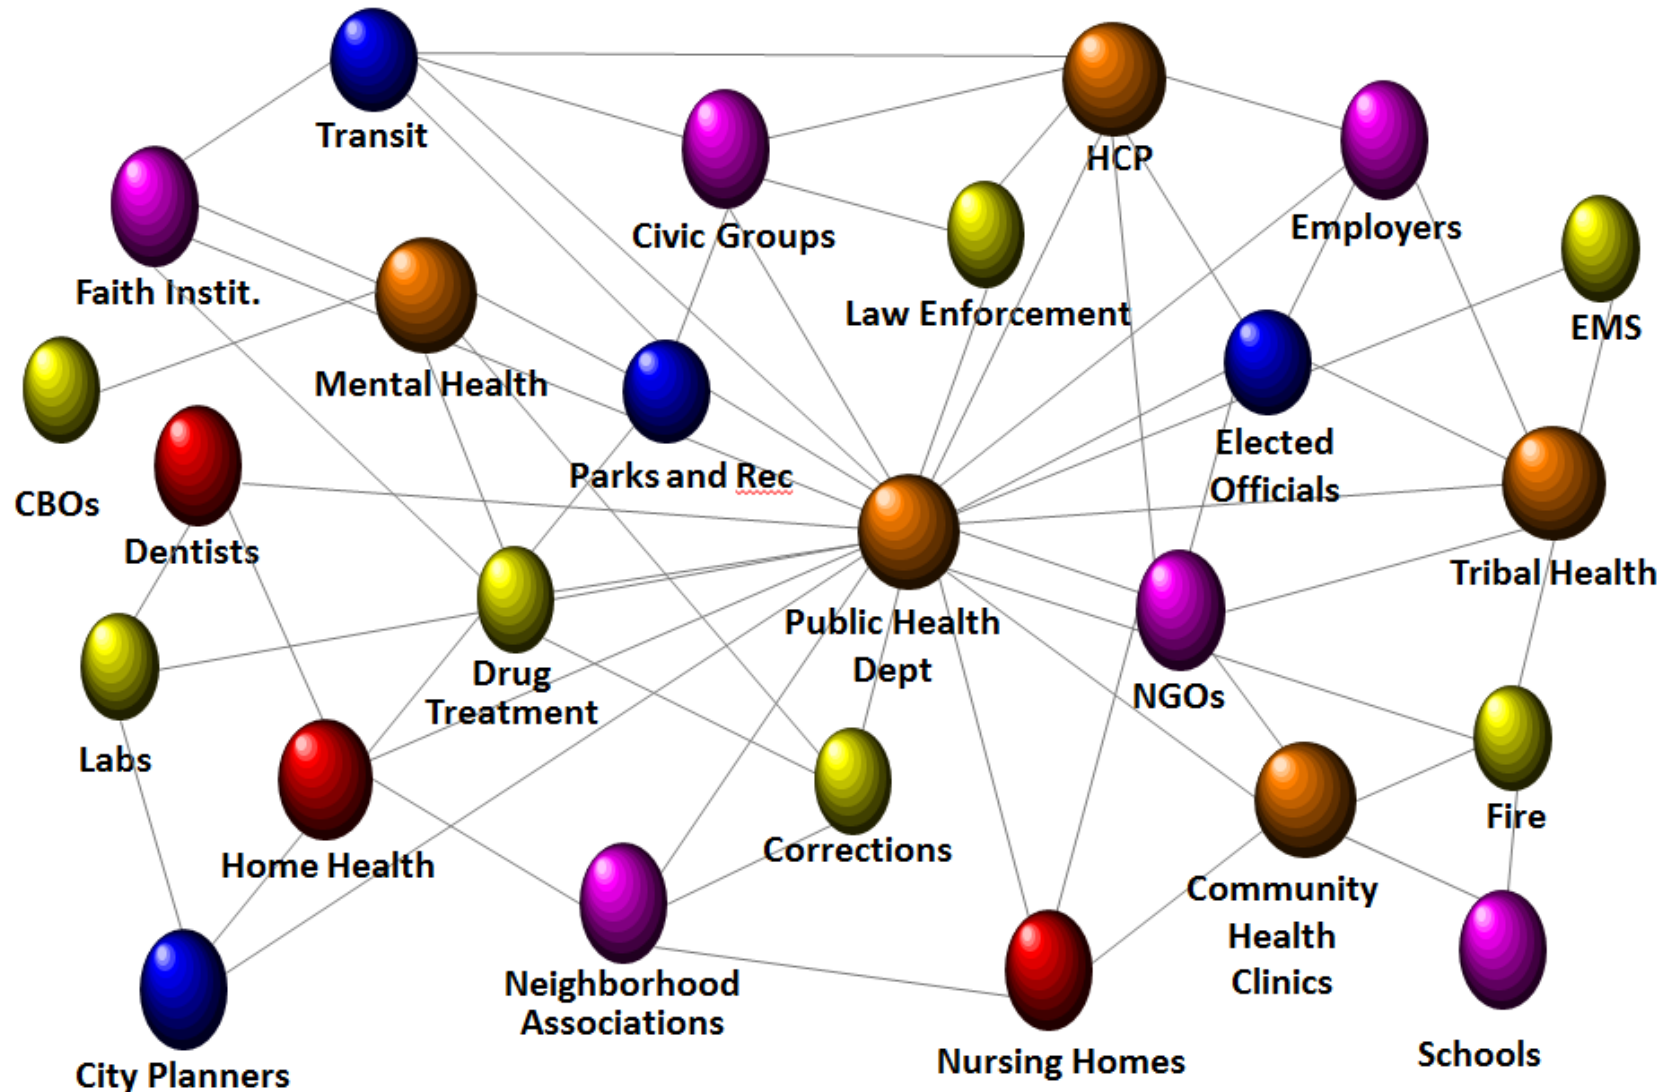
Transit
HCP
Civic Groups
Employers
Faith Instit.
Law Enforcement
EMS
Mental Health
CBOs
Parks and Rec
Elected Officials
Dentists
Tribal Health
Public Health Dept
Drug Treatment
NGOs
Labs
Fire
Home Health
Corrections
Community Health Clinics
Neighborhood Associations
Schools
City Planners
Nursing Homes